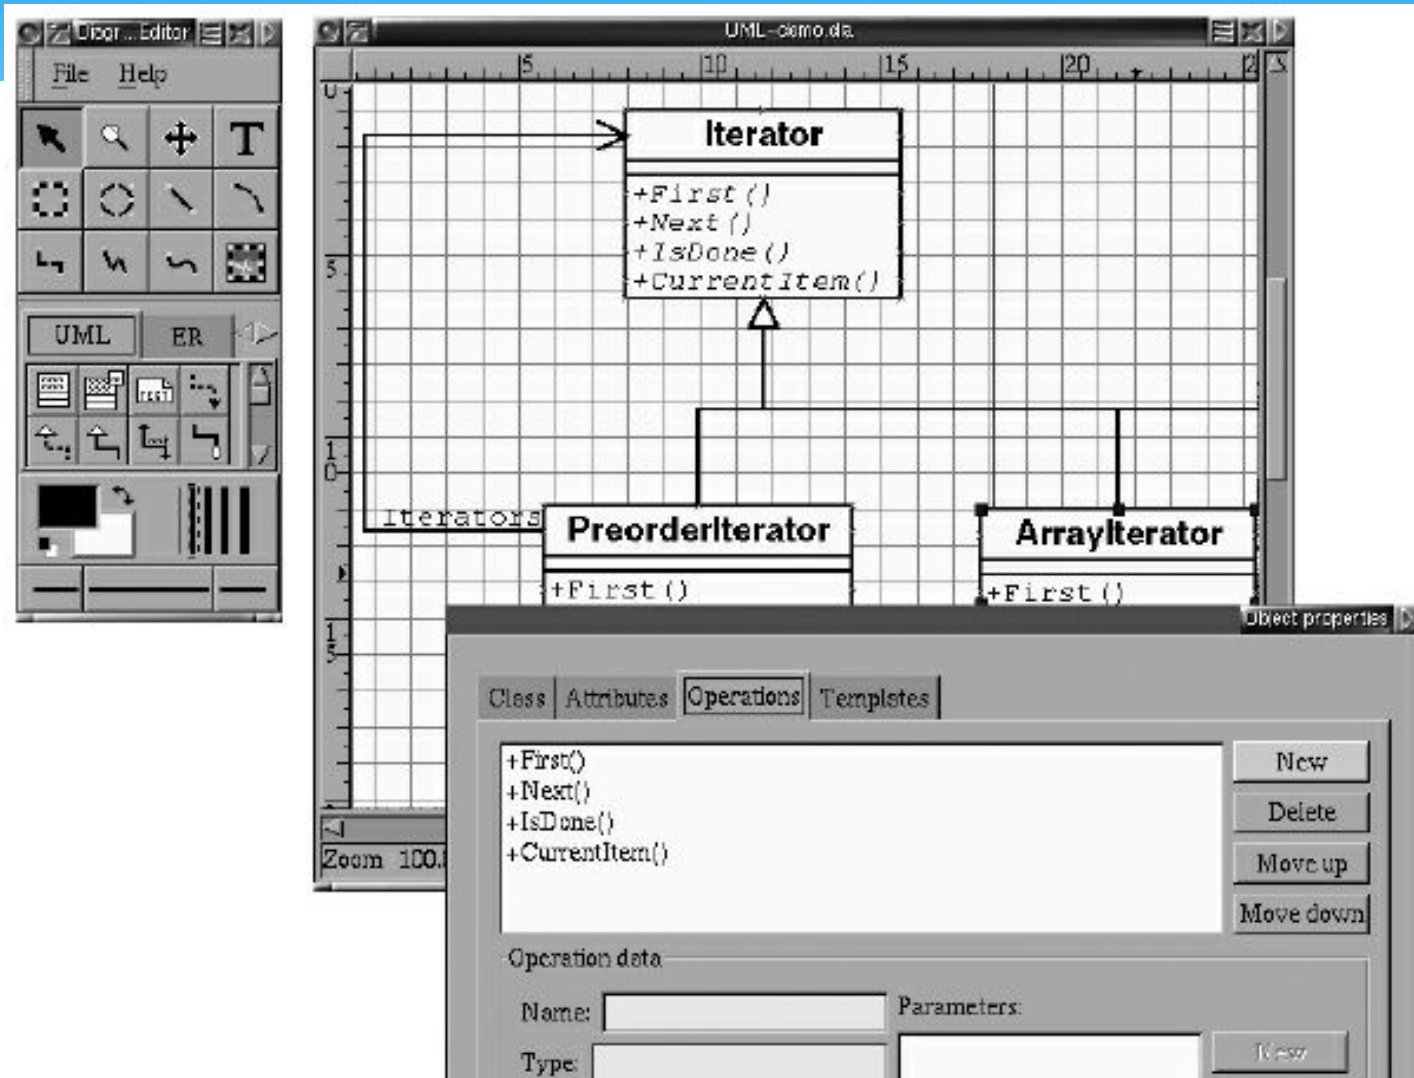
Diagr... Editor

File Help

T

UML ER

UML-demo.dia

5 10 15 20 2

0

5

10

15

Iterator

+First()
+Next()
+IsDone()
+CurrentItem()

Iterators

PreorderIterator

+First()

ArrayIterator

+First()

Zoom 100.

Object properties

Class Attributes Operations Templates

+First()
+Next()
+IsDone()
+CurrentItem()

New

Delete

Move up

Move down

Operation data

Name:

Parameters:

Type:

New